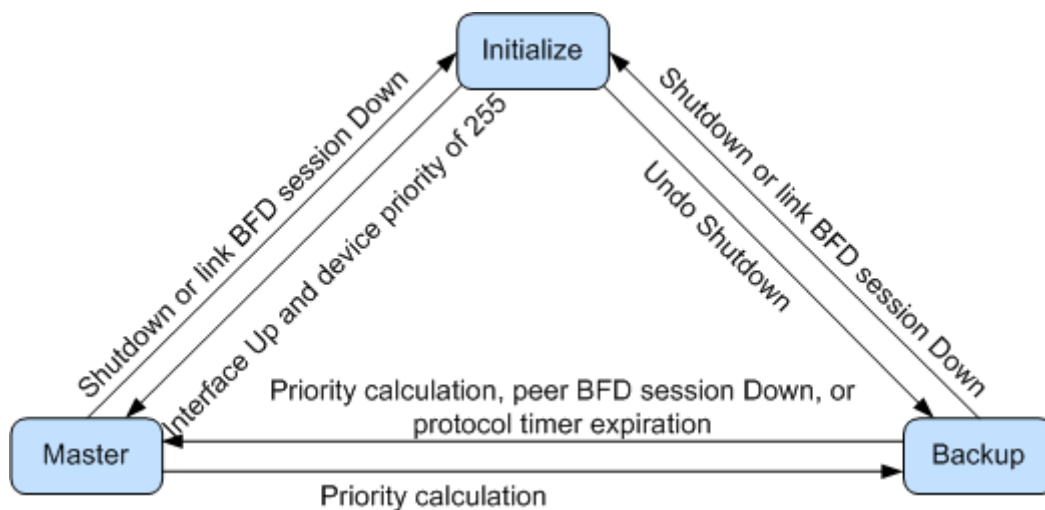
Initialize

Shutdown or link BFD session Down

Interface Up and device priority of 255

Undo Shutdown

Shutdown or link BFD session Down

Priority calculation, peer BFD session Down, or protocol timer expiration

Master

Backup

Priority calculation